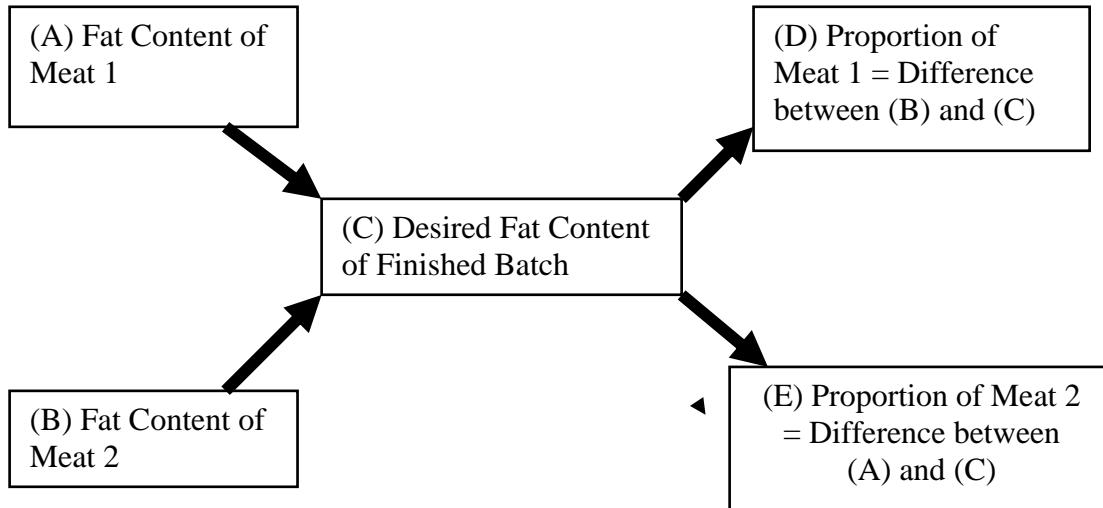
(A) Fat Content of Meat 1

(D) Proportion of Meat 1 = Difference between (B) and (C)

(C) Desired Fat Content of Finished Batch

(B) Fat Content of Meat 2

(E) Proportion of Meat 2 = Difference between (A) and (C)